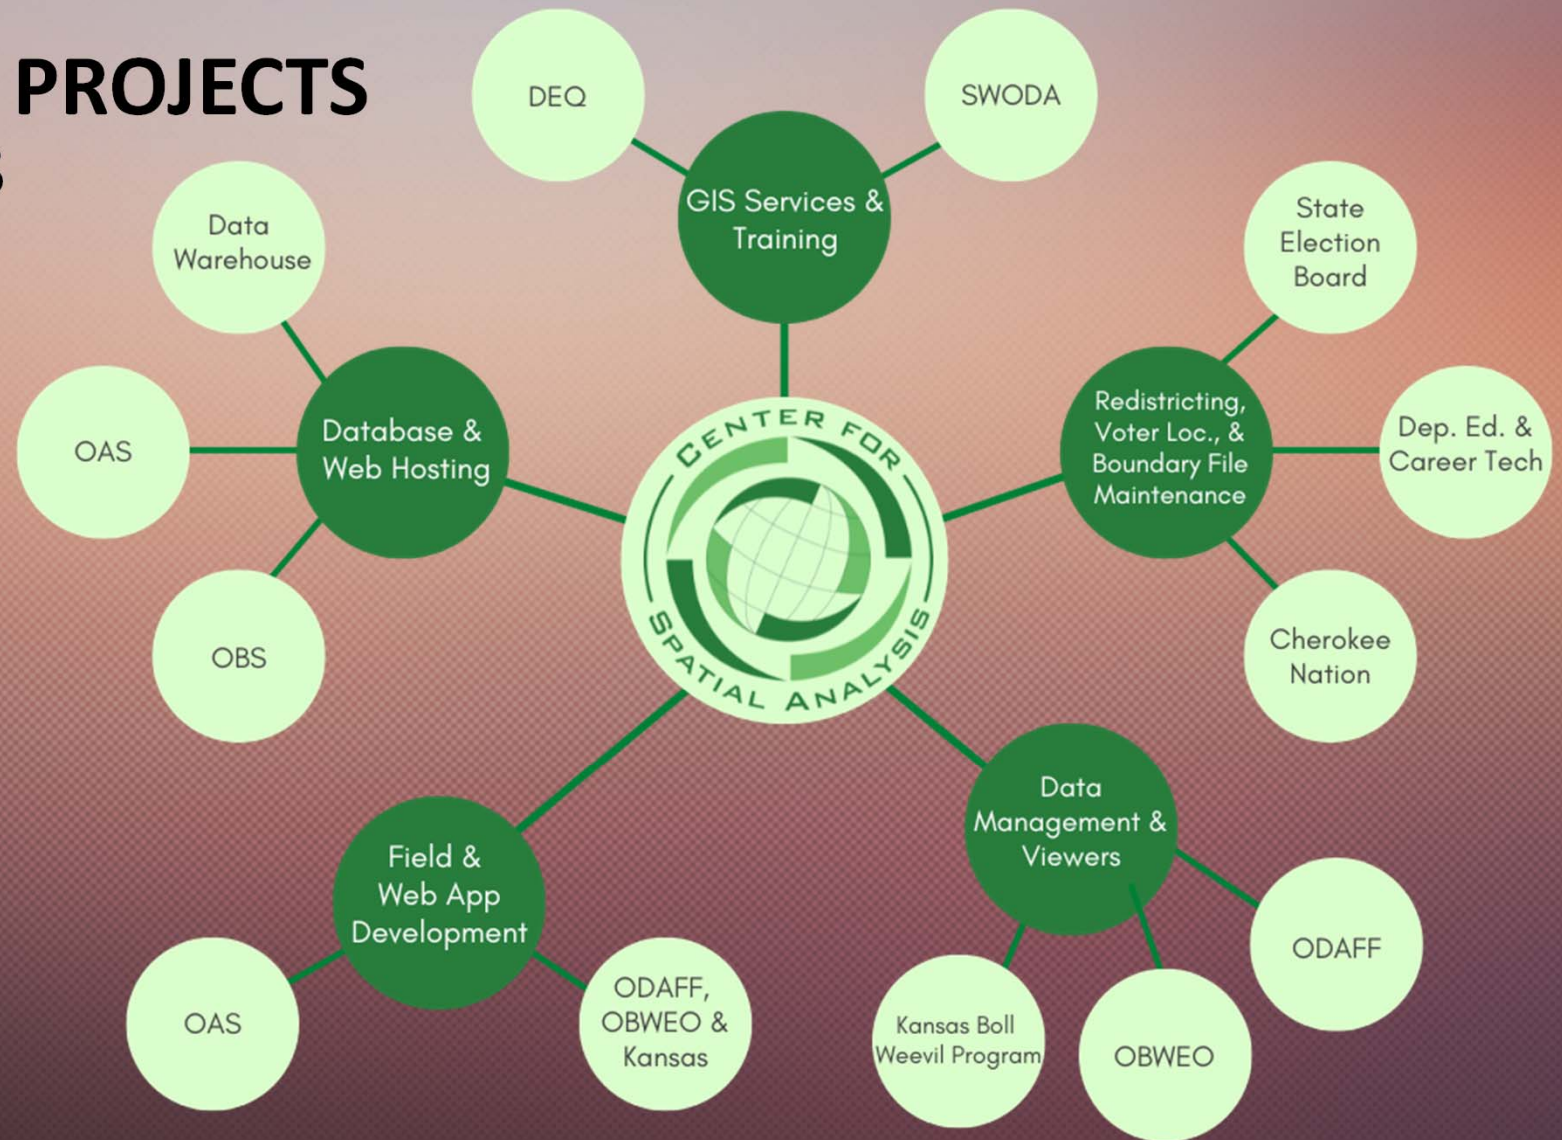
PROJECTS

GIS Services & Training

DEQ

SWODA

Database & Web Hosting

Data Warehouse

OAS

OBS

Redistricting, Voter Loc., & Boundary File Maintenance

State Election Board

Dep. Ed. & Career Tech

Cherokee Nation

CENTER FOR SPATIAL ANALYSIS

Field & Web App Development

OAS

ODAFF, OBWEO & Kansas

Data Management & Viewers

Kansas Boll Weevil Program

OBWEO

ODAFF